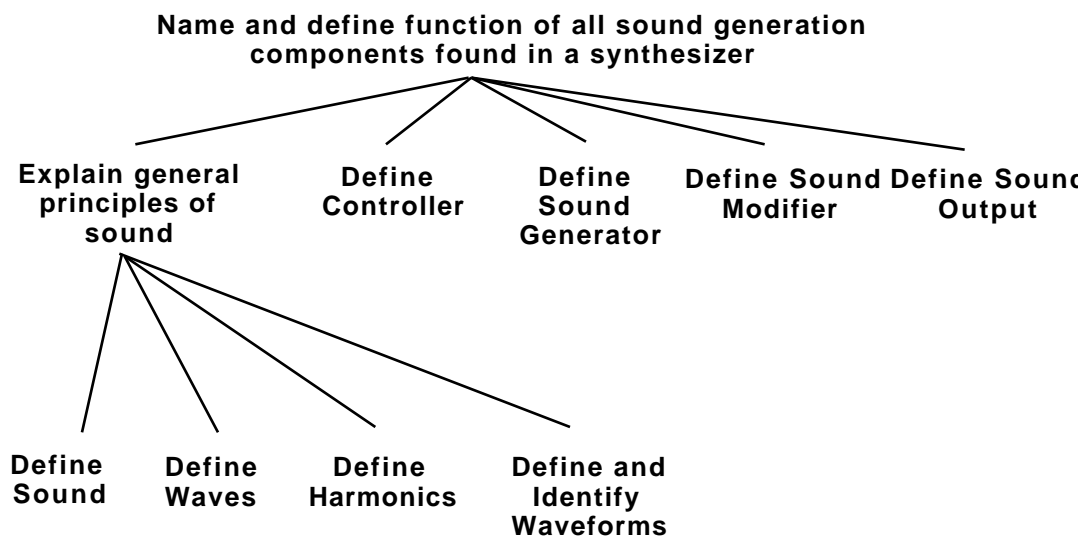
Name and define function of all sound generation components found in a synthesizer

Explain general principles of sound

Define Controller

Define Sound Generator

Define Sound Modifier

Define Sound Output

Define Sound

Define Waves

Define Harmonics

Define and Identify Waveforms